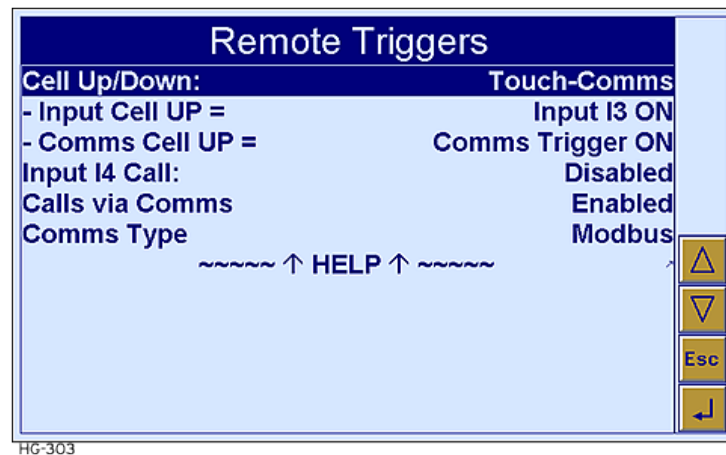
Remote Triggers

| | |
|---|---|
| Cell Up/Down: | Touch-Comms |
| - Input Cell UP = | Input I3 ON |
| - Comms Cell UP = | Comms Trigger ON |
| Input I4 Call: | Disabled |
| Calls via Comms | Enabled |
| Comms Type | Modbus |

~~~~~ ↑ HELP ↑ ~~~~~

△
▽
Esc
↵

HG-303